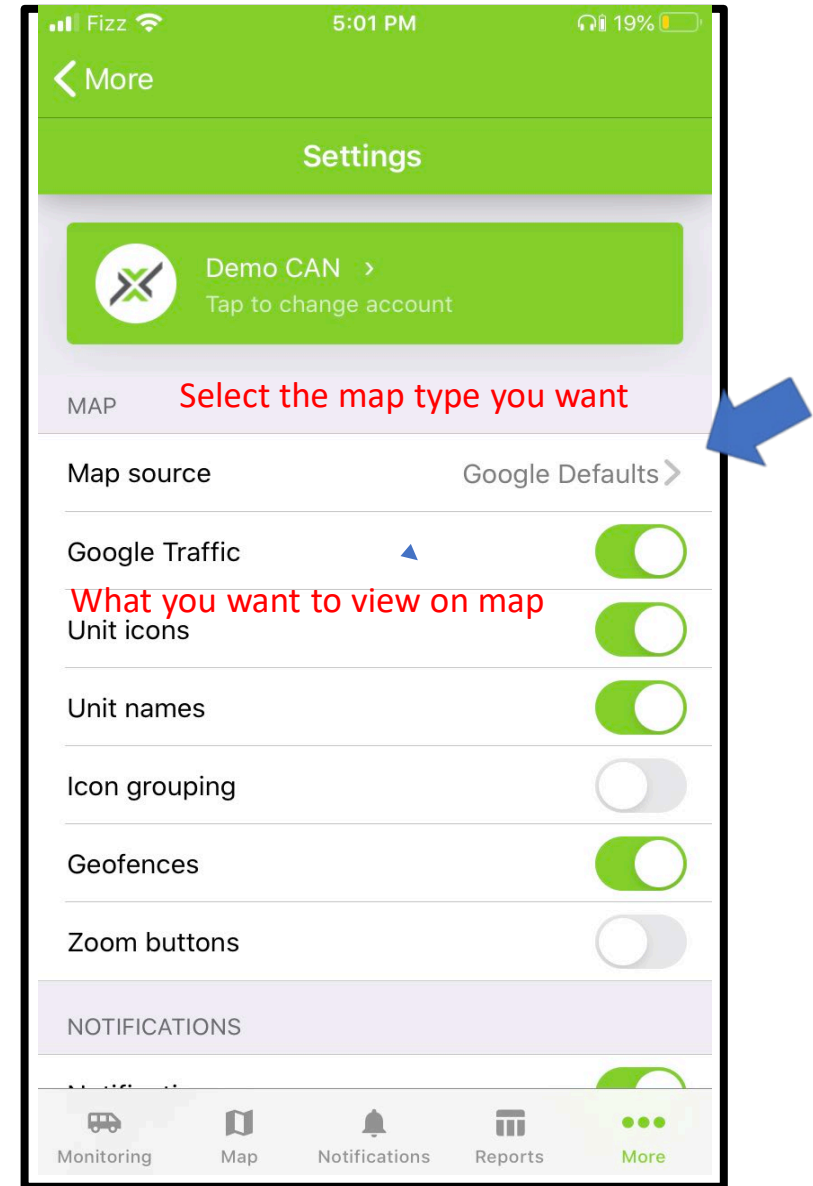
Fizz 5:01 PM 19%

More

Settings

Demo CAN
Tap to change account

MAP

Select the map type you want

Map source Google Defaults

Google Traffic

What you want to view on map

Unit icons

Unit names

Icon grouping

Geofences

Zoom buttons

NOTIFICATIONS

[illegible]

Monitoring Map Notifications Reports More